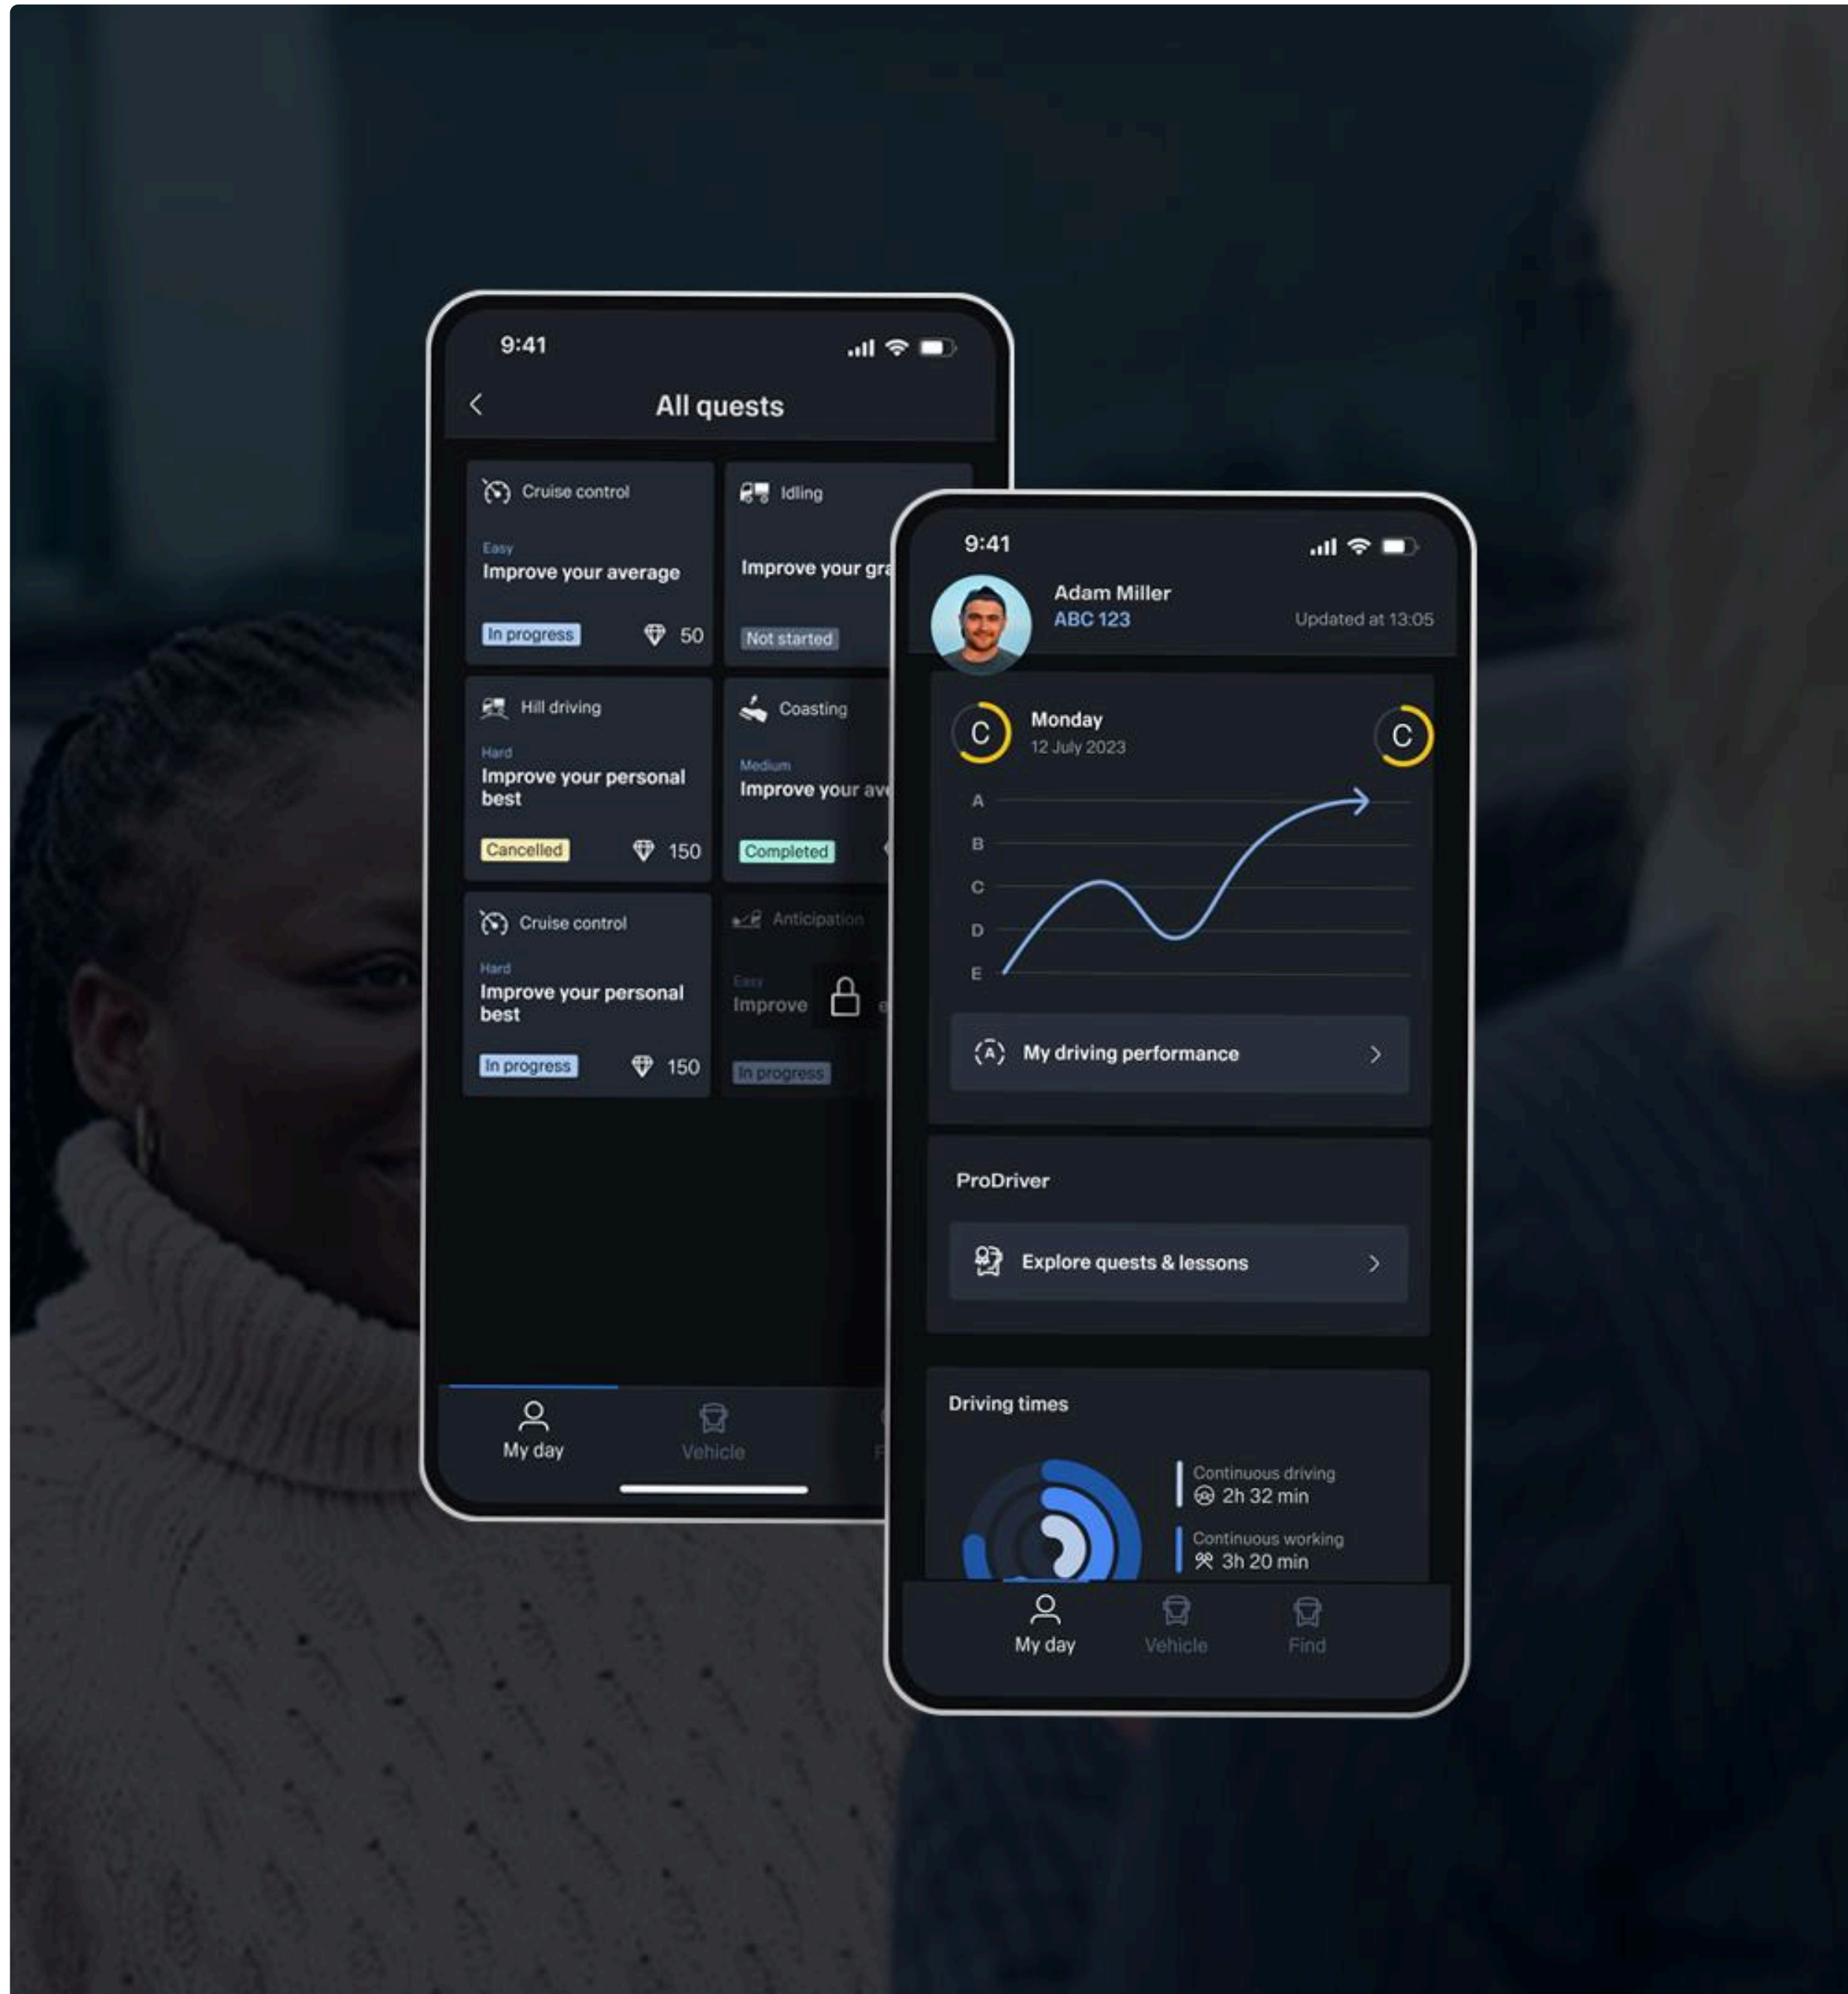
9:41

All quests

Cruise control
Easy
Improve your average
In progress 50

Idling
Improve your gra
Not started

Hill driving
Hard
Improve your personal best
Cancelled 150

Coasting
Medium
Improve your ave
Completed

Cruise control
Hard
Improve your personal best
In progress 150

Anticipation
Easy
Improve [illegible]
In progress

My day
Vehicle
F

9:41

Adam Miller
ABC 123
Updated at 13:05

C
Monday
12 July 2023
C

A
B
C
D
E

My driving performance

ProDriver

Explore quests & lessons

Driving times

Continuous driving
2h 32 min
Continuous working
3h 20 min

My day
Vehicle
Find